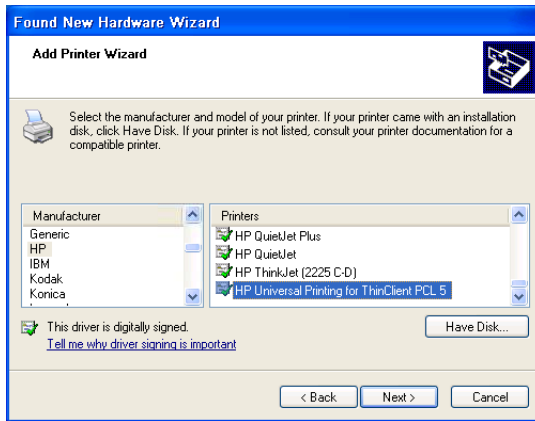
Found New Hardware Wizard

Add Printer Wizard

Select the manufacturer and model of your printer. If your printer came with an installation disk, click Have Disk. If your printer is not listed, consult your printer documentation for a compatible printer.

| Manufacturer |
|---|
| Generic |
| HP |
| IBM |
| Kodak |
| Konica |

| Printers |
|---|
| HP QuietJet Plus |
| HP QuietJet |
| HP ThinkJet (2225 C-D) |
| HP Universal Printing for ThinClient PCL 5 |

This driver is digitally signed.
Tell me why driver signing is important

Have Disk...

< Back Next > Cancel